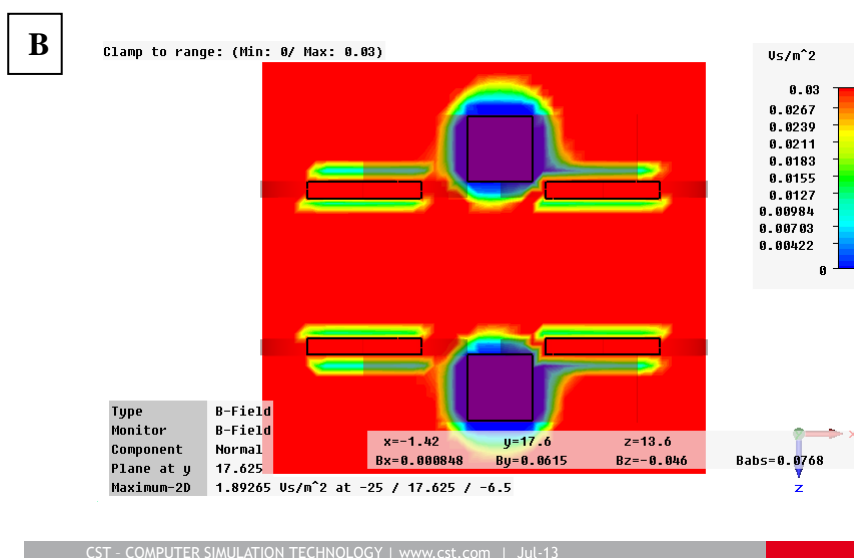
B

Clamp to range: (Min: 0/ Max: 0.03)

Vs/m^2

0.03
0.0267
0.0239
0.0211
0.0183
0.0155
0.0127
0.00984
0.00703
0.00422
0

| Type | B-Field |
|---|---|
| Monitor | B-Field |
| Component | Normal |
| Plane at y | 17.625 |
| Maximum-2D | 1.89265 Vs/m^2 at -25 / 17.625 / -6.5 |

x=-1.42 y=17.6 z=13.6
Bx=0.000848 By=0.0615 Bz=-0.046 Babs=0.0768

x
z

CST – COMPUTER SIMULATION TECHNOLOGY | www.cst.com | Jul-13